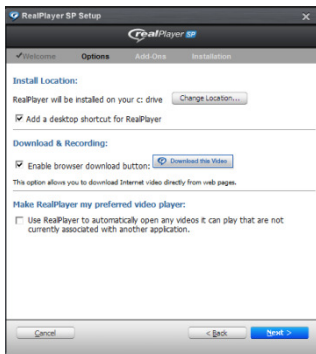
RealPlayer SP Setup

RealPlayer SP

✔Welcome Options Add-Ons Installation

Install Location:

RealPlayer will be installed on your c: drive Change Location...

☑ Add a desktop shortcut for RealPlayer

Download & Recording:

☑ Enable browser download button: Download this Video

This option allows you to download Internet video directly from web pages.

Make RealPlayer my preferred video player:

☐ Use RealPlayer to automatically open any videos it can play that are not currently associated with another application.

Cancel

< Back

Next >